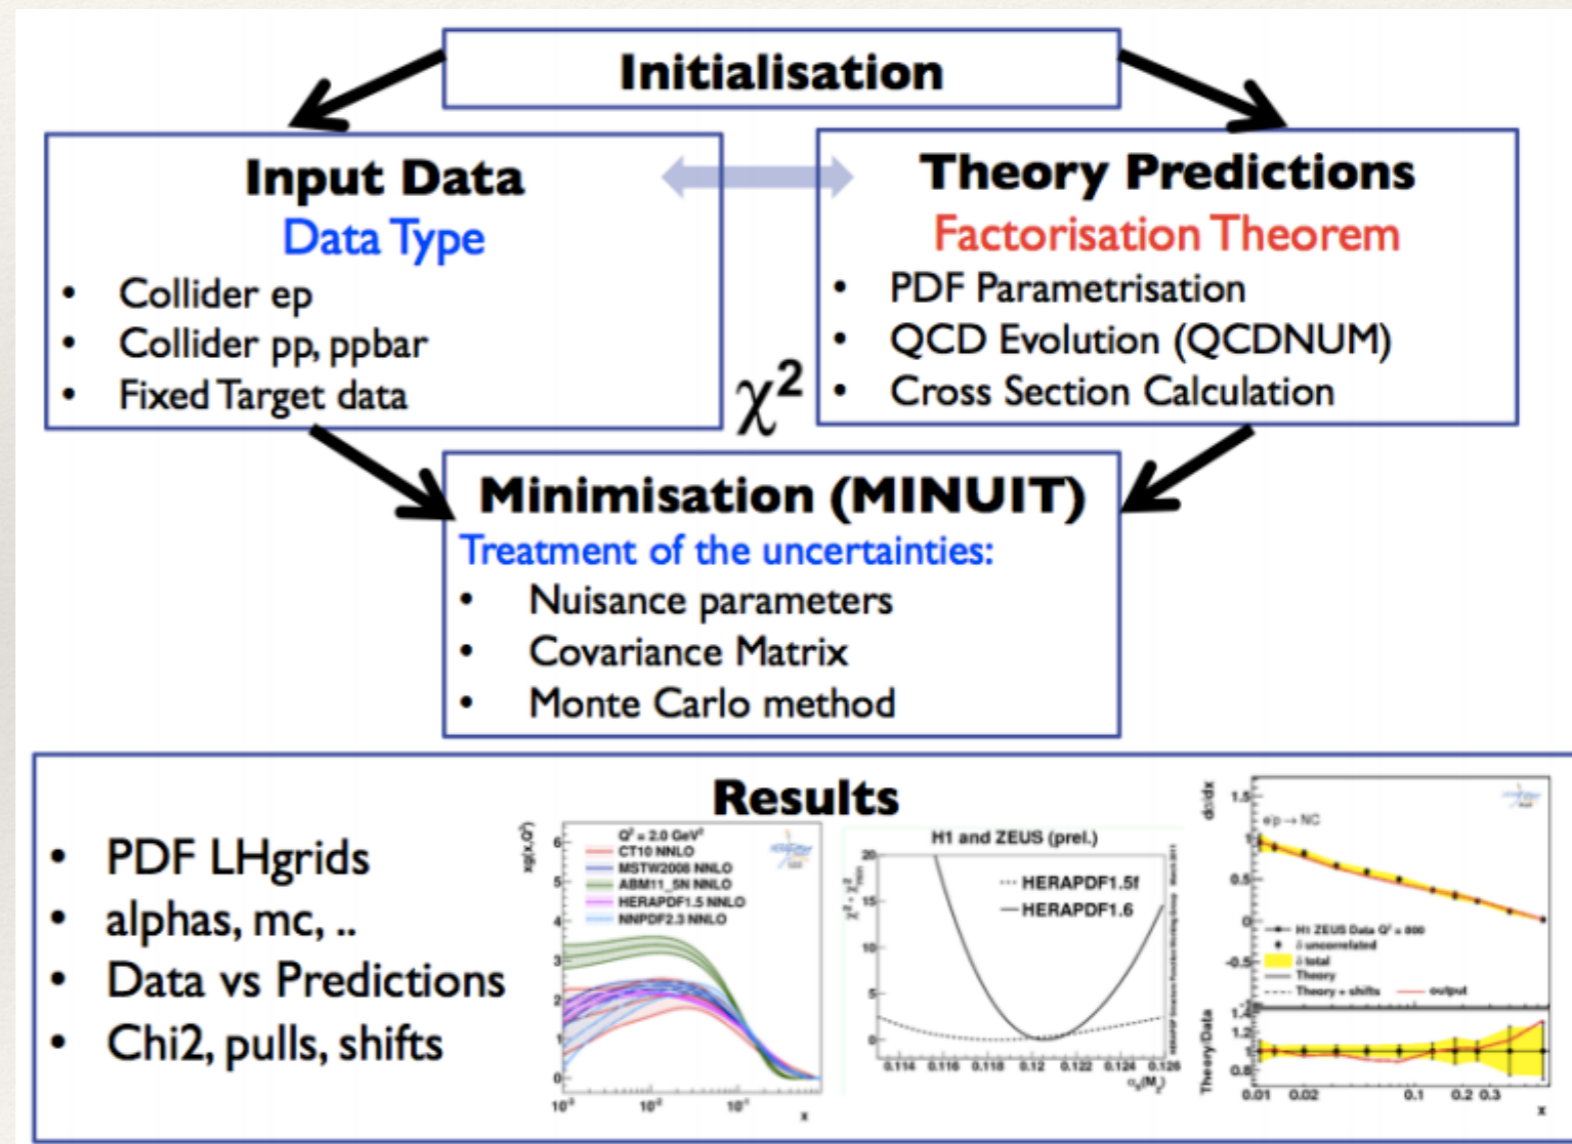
Initialisation

Input Data
Data Type
• Collider ep
• Collider pp, ppbar
• Fixed Target data

Theory Predictions
Factorisation Theorem
• PDF Parametrisation
• QCD Evolution (QCDNUM)
• Cross Section Calculation

$\chi^2$

Minimisation (MINUIT)
Treatment of the uncertainties:
• Nuisance parameters
• Covariance Matrix
• Monte Carlo method

Results
• PDF LHgrids
• alphas, mc, ..
• Data vs Predictions
• Chi2, pulls, shifts

$xg(x,Q^2)$
$Q^2 = 2.0$ GeV$^2$
CT10 NNLO
MSTW2008 NNLO
ABM11_5N NNLO
HERAPDF1.5 NNLO
NNPDF2.3 NNLO
6 5 4 3 2 1 0
$10^{-3}$ $10^{-2}$ $10^{-1}$ x

H1 and ZEUS (prel.)
$\chi^2 - \chi^2_{min}$
20 15 10 5 0
HERAPDF1.5f
HERAPDF1.6
0.114 0.116 0.118 0.12 0.122 0.124 0.126
$\alpha_s(M_Z)$

$d\sigma/dx$
$e^+p \rightarrow$ NC
1.5 1 0.5 0 -0.5
H1 ZEUS Data $Q^2$ = 800
$\delta$ uncorrelated
$\delta$ total
Theory
Theory + shifts
output
Theory/Data
1.4 1.2 1 0.8
0.01 0.02 0.1 0.2 0.3
x